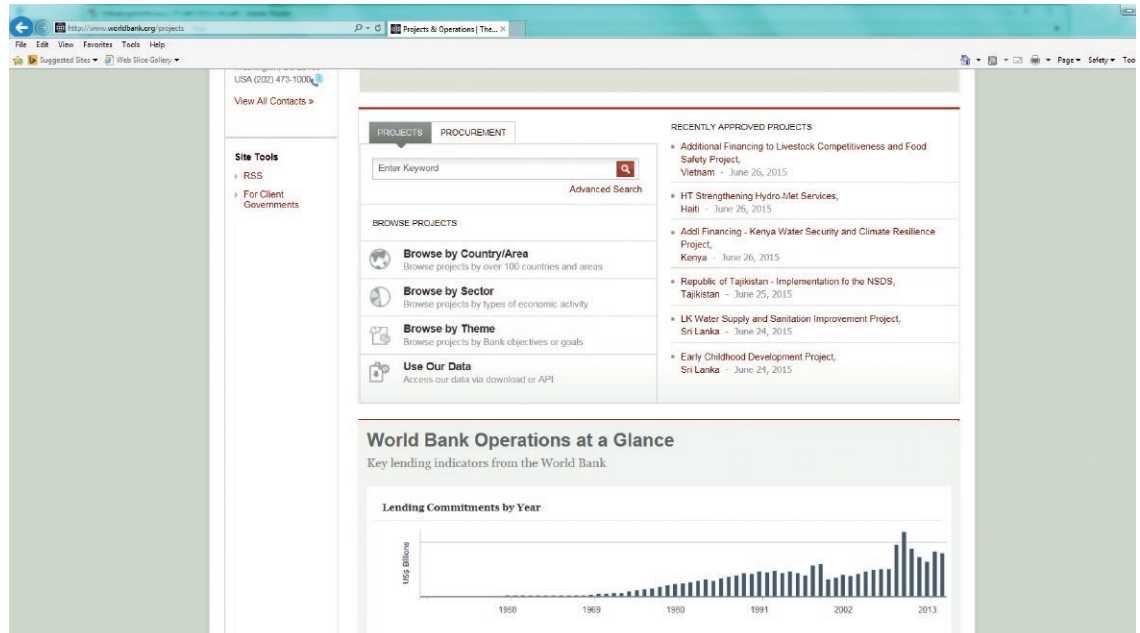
http://www.worldbank.org/projects
Projects & Operations | The... ×
File Edit View Favorites Tools Help
Suggested Sites ▾ Web Slice Gallery ▾
Page ▾ Safety ▾ Too

USA (202) 473-1000
View All Contacts »

Site Tools
RSS
For Client Governments

PROJECTS PROCUREMENT
Enter Keyword
Advanced Search
BROWSE PROJECTS
Browse by Country/Area
Browse projects by over 100 countries and areas
Browse by Sector
Browse projects by types of economic activity
Browse by Theme
Browse projects by Bank objectives or goals
Use Our Data
Access our data via download or API

RECENTLY APPROVED PROJECTS
Additional Financing to Livestock Competitiveness and Food Safety Project,
Vietnam - June 26, 2015
HT Strengthening Hydro-Met Services,
Haiti - June 26, 2015
Addl Financing - Kenya Water Security and Climate Resilience Project,
Kenya - June 26, 2015
Republic of Tajikistan - Implementation fo the NSDS,
Tajikistan - June 25, 2015
LK Water Supply and Sanitation Improvement Project,
Sri Lanka - June 24, 2015
Early Childhood Development Project,
Sri Lanka - June 24, 2015

World Bank Operations at a Glance
Key lending indicators from the World Bank

Lending Commitments by Year
US$ Billions
1958 1969 1980 1991 2002 2013